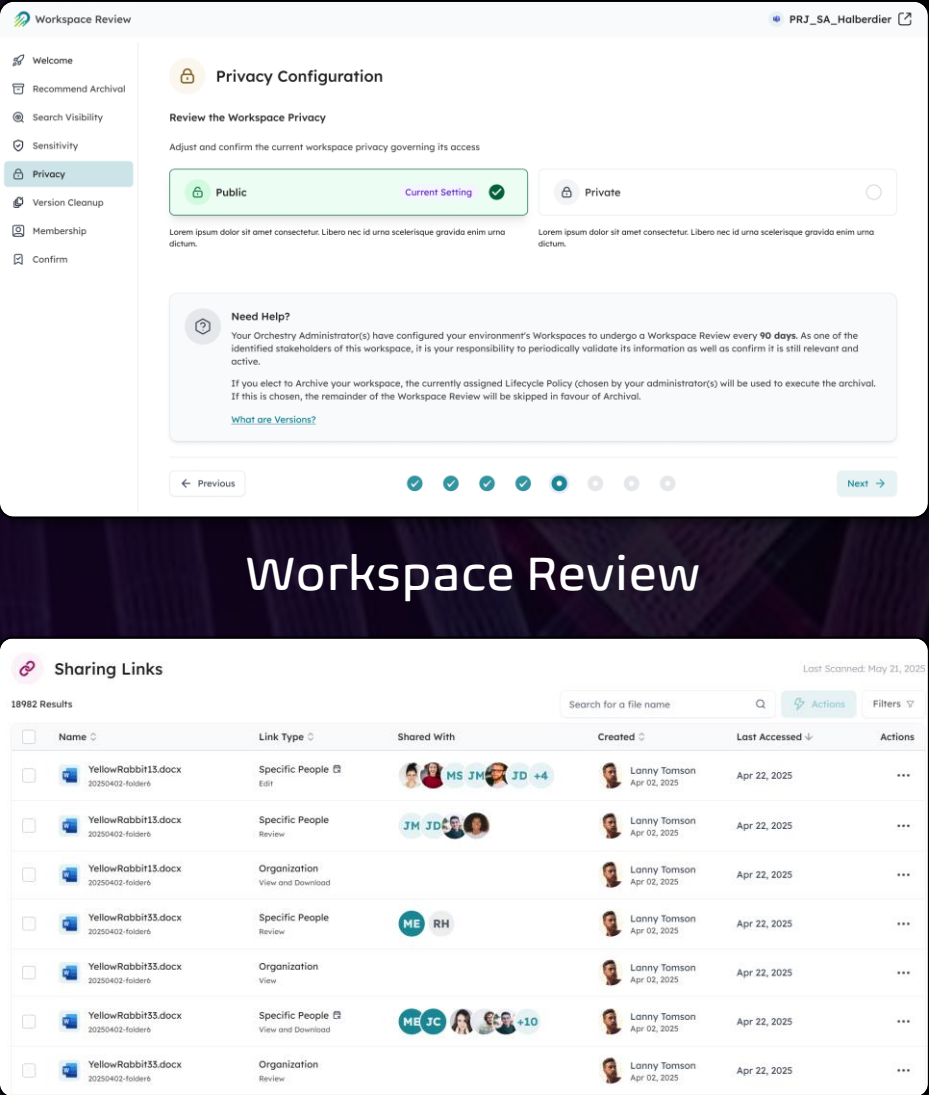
Workspace Review

PRJ_SA_Halberdier

Welcome
Recommend Archival
Search Visibility
Sensitivity
Privacy
Version Cleanup
Membership
Confirm

Privacy Configuration

Review the Workspace Privacy

Adjust and confirm the current workspace privacy governing its access

Public
Current Setting

Private

Lorem ipsum dolor sit amet consectetur. Libero nec id urna scelerisque gravida enim urna dictum.

Lorem ipsum dolor sit amet consectetur. Libero nec id urna scelerisque gravida enim urna dictum.

Need Help?

Your Orchestry Administrator(s) have configured your environment's Workspaces to undergo a Workspace Review every **90 days**. As one of the identified stakeholders of this workspace, it is your responsibility to periodically validate its information as well as confirm it is still relevant and active.

If you elect to Archive your workspace, the currently assigned Lifecycle Policy (chosen by your administrator(s) will be used to execute the archival. If this is chosen, the remainder of the Workspace Review will be skipped in favour of Archival.

What are Versions?

Previous

Next

Workspace Review

Sharing Links

Last Scanned: May 21, 2025

18982 Results

Search for a file name

Actions

Filters

| Name | Link Type | Shared With | Created | Last Accessed | Actions |
|---|---|---|---|---|---|
| YellowRabbit13.docx 20250402-folder6 | Specific People Edit | MS JM JD +4 | Lanny Tomson Apr 02, 2025 | Apr 22, 2025 | ••• |
| YellowRabbit13.docx 20250402-folder6 | Specific People Review | JM JD | Lanny Tomson Apr 02, 2025 | Apr 22, 2025 | ••• |
| YellowRabbit13.docx 20250402-folder6 | Organization View and Download | | Lanny Tomson Apr 02, 2025 | Apr 22, 2025 | ••• |
| YellowRabbit33.docx 20250402-folder6 | Specific People Review | ME RH | Lanny Tomson Apr 02, 2025 | Apr 22, 2025 | ••• |
| YellowRabbit33.docx 20250402-folder6 | Organization View | | Lanny Tomson Apr 02, 2025 | Apr 22, 2025 | ••• |
| YellowRabbit33.docx 20250402-folder6 | Specific People View and Download | ME JC +10 | Lanny Tomson Apr 02, 2025 | Apr 22, 2025 | ••• |
| YellowRabbit33.docx 20250402-folder6 | Organization Review | | Lanny Tomson Apr 02, 2025 | Apr 22, 2025 | ••• |